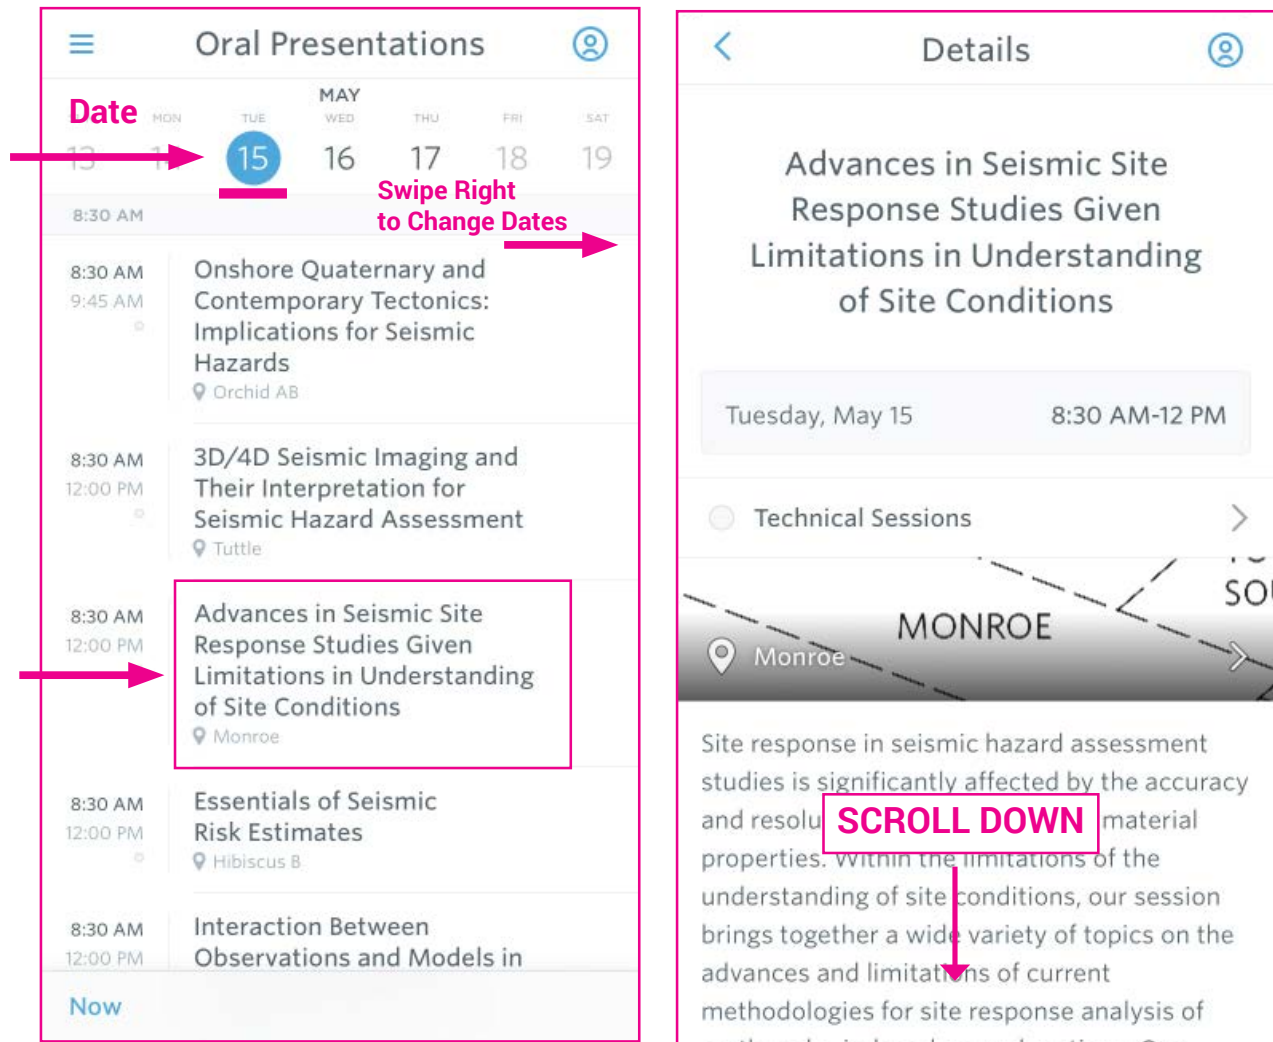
Oral Presentations

Date

MAY

MON 13 TUE 15 WED 16 THU 17 FRI 18 SAT 19

Swipe Right to Change Dates

8:30 AM

8:30 AM
9:45 AM
Onshore Quaternary and Contemporary Tectonics: Implications for Seismic Hazards
Orchid AB

8:30 AM
12:00 PM
3D/4D Seismic Imaging and Their Interpretation for Seismic Hazard Assessment
Tuttle

8:30 AM
12:00 PM
Advances in Seismic Site Response Studies Given Limitations in Understanding of Site Conditions
Monroe

8:30 AM
12:00 PM
Essentials of Seismic Risk Estimates
Hibiscus B

8:30 AM
12:00 PM
Interaction Between Observations and Models in

Now

Details

Advances in Seismic Site Response Studies Given Limitations in Understanding of Site Conditions

Tuesday, May 15 8:30 AM-12 PM

Technical Sessions

MONROE

SO

Monroe

Site response in seismic hazard assessment studies is significantly affected by the accuracy and resolu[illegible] SCROLL DOWN material properties. Within the limitations of the understanding of site conditions, our session brings together a wide variety of topics on the advances and limitations of current methodologies for site response analysis of